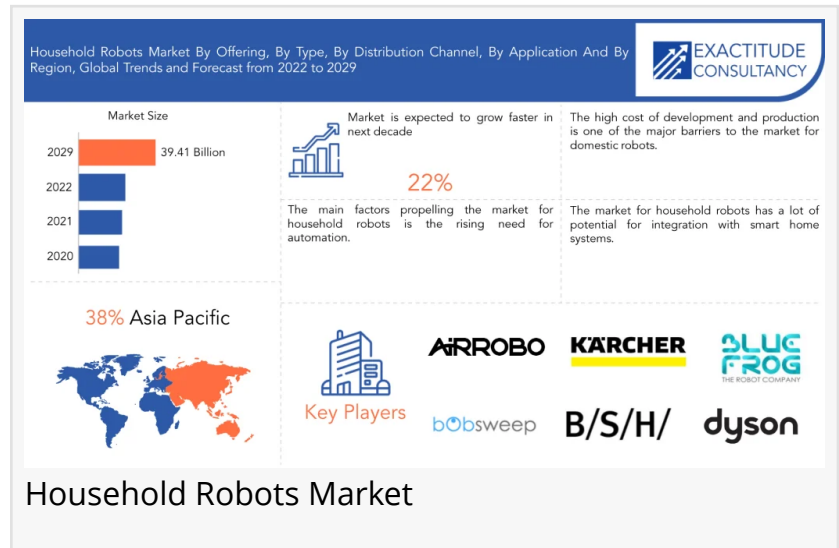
Household Robots Market By Offering, By Type, By Distribution Channel, By Application And By Region, Global Trends and Forecast from 2022 to 2029

EXACTITUDE CONSULTANCY

Market Size

2029 39.41 Billion

2022

2021

2020

Market is expected to grow faster in next decade

22%

The high cost of development and production is one of the major barriers to the market for domestic robots.

The main factors propelling the market for household robots is the rising need for automation.

The market for household robots has a lot of potential for integration with smart home systems.

38% Asia Pacific

Key Players

AIRROBO

KÄRCHER

BLUE FROG THE ROBOT COMPANY

bObsweep

B/S/H/

dyson

Household Robots Market